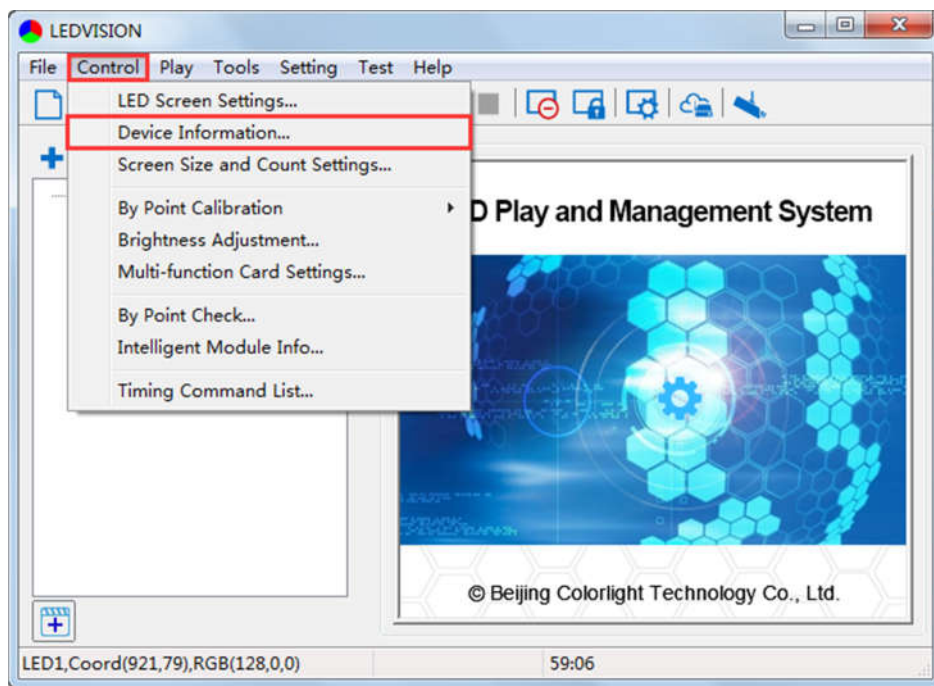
LEDVISION

File Control Play Tools Setting Test Help

LED Screen Settings...
Device Information...
Screen Size and Count Settings...
By Point Calibration
Brightness Adjustment...
Multi-function Card Settings...
By Point Check...
Intelligent Module Info...
Timing Command List...

D Play and Management System

© Beijing Colorlight Technology Co., Ltd.

LED1,Coord(921,79),RGB(128,0,0)
59:06